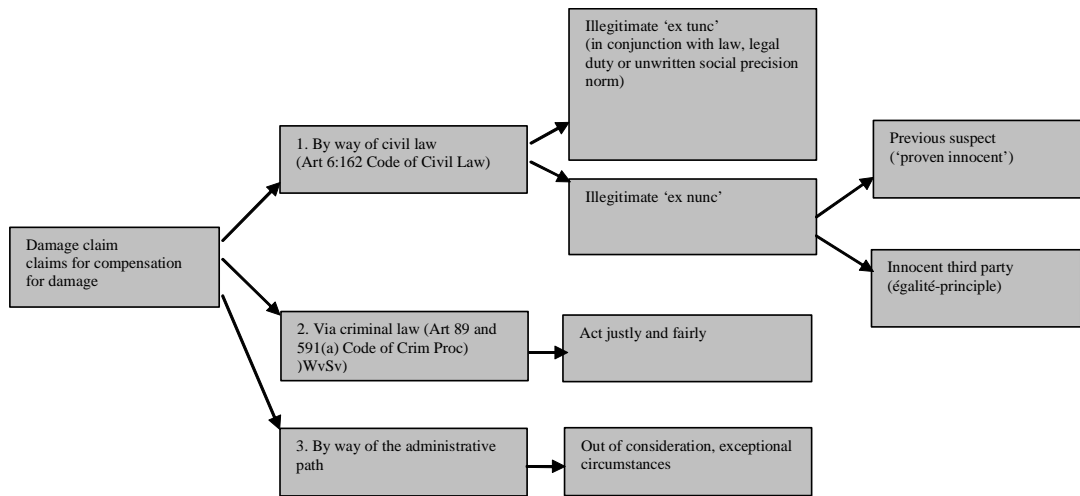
Damage claim
claims for compensation for damage

1. By way of civil law
(Art 6:162 Code of Civil Law)

Illegitimate 'ex tunc'
(in conjunction with law, legal duty or unwritten social precision norm)

Illegitimate 'ex nunc'

Previous suspect
('proven innocent')

Innocent third party
(égalité-principle)

2. Via criminal law (Art 89 and 591(a) Code of Crim Proc) )WvSv)

Act justly and fairly

3. By way of the administrative path

Out of consideration, exceptional circumstances